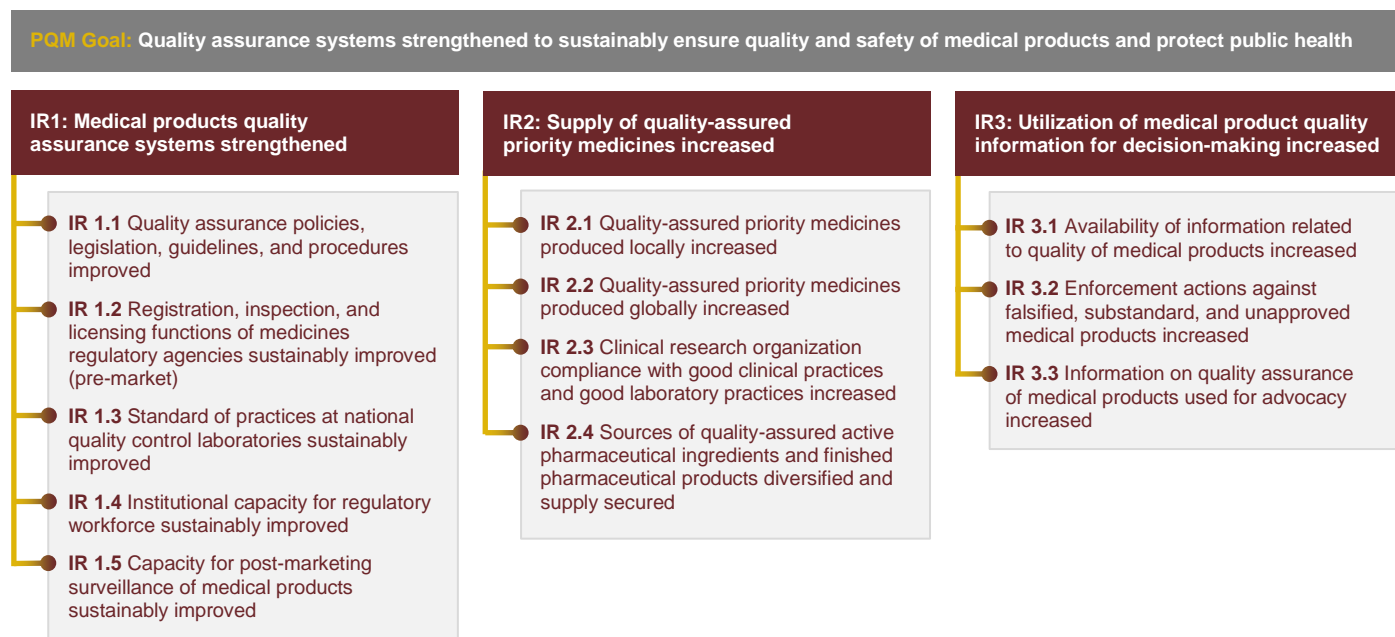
PQM Goal: Quality assurance systems strengthened to sustainably ensure quality and safety of medical products and protect public health

IR1: Medical products quality assurance systems strengthened

IR 1.1 Quality assurance policies, legislation, guidelines, and procedures improved

IR 1.2 Registration, inspection, and licensing functions of medicines regulatory agencies sustainably improved (pre-market)

IR 1.3 Standard of practices at national quality control laboratories sustainably improved

IR 1.4 Institutional capacity for regulatory workforce sustainably improved

IR 1.5 Capacity for post-marketing surveillance of medical products sustainably improved

IR2: Supply of quality-assured priority medicines increased

IR 2.1 Quality-assured priority medicines produced locally increased

IR 2.2 Quality-assured priority medicines produced globally increased

IR 2.3 Clinical research organization compliance with good clinical practices and good laboratory practices increased

IR 2.4 Sources of quality-assured active pharmaceutical ingredients and finished pharmaceutical products diversified and supply secured

IR3: Utilization of medical product quality information for decision-making increased

IR 3.1 Availability of information related to quality of medical products increased

IR 3.2 Enforcement actions against falsified, substandard, and unapproved medical products increased

IR 3.3 Information on quality assurance of medical products used for advocacy increased